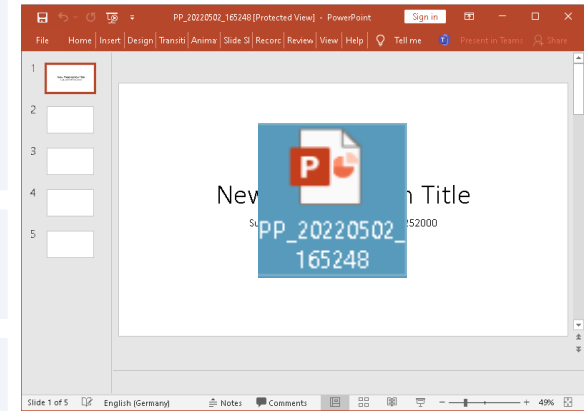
PP_20220502_165248 [Protected View] - PowerPoint
Sign in

File Home Insert Design Transiti Anima Slide Sl Recorc Review View Help Tell me Present in Teams Share

1
2
3
4
5

New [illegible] n Title
Su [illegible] 252000

PP_20220502_165248

Slide 1 of 5 English (Germany) Notes Comments 49%